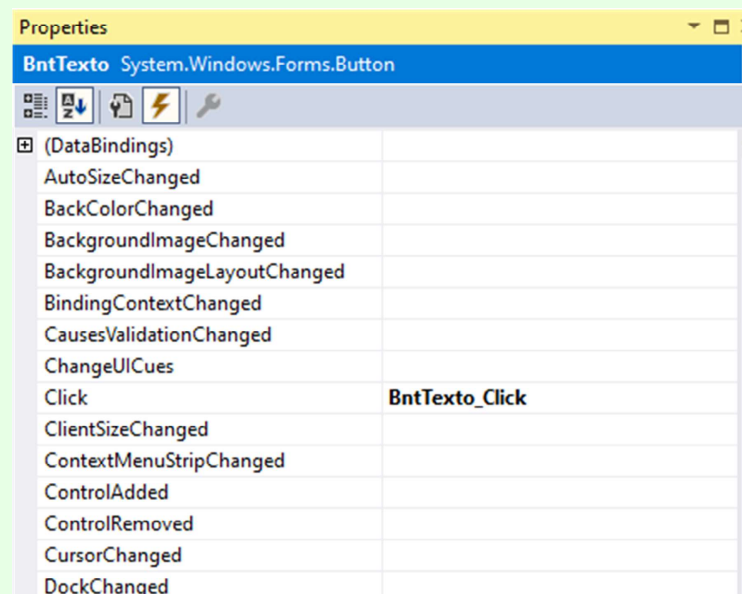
Properties

BntTexto System.Windows.Forms.Button

| | |
|---|---|
| (DataBindings) | |
| AutoSizeChanged | |
| BackColorChanged | |
| BackgroundImageChanged | |
| BackgroundImageLayoutChanged | |
| BindingContextChanged | |
| CausesValidationChanged | |
| ChangeUICues | |
| Click | BntTexto_Click |
| ClientSizeChanged | |
| ContextMenuStripChanged | |
| ControlAdded | |
| ControlRemoved | |
| CursorChanged | |
| DockChanged | |